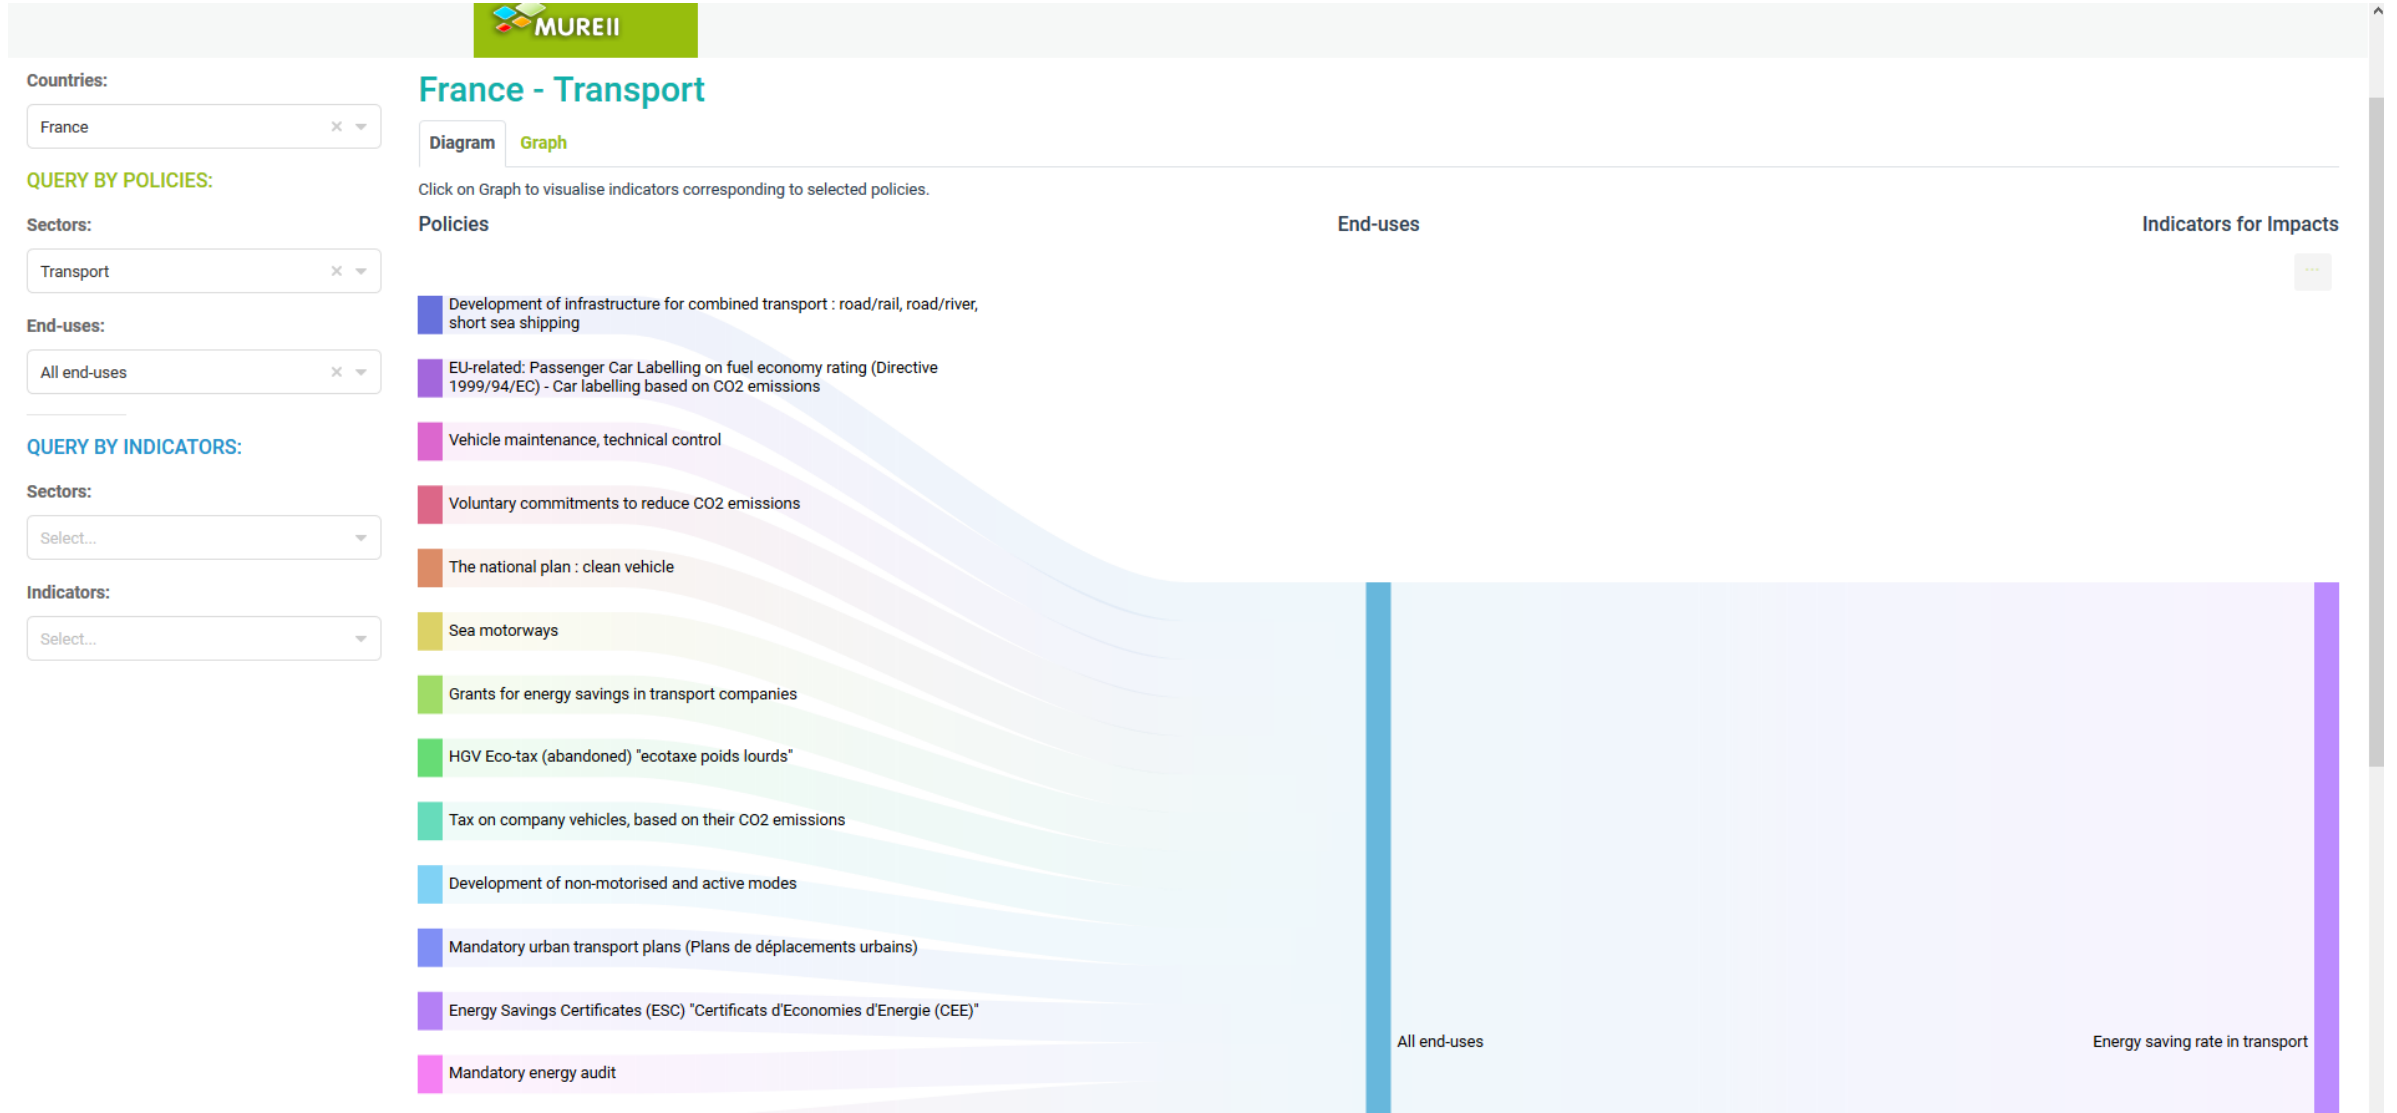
MUREII

Countries:

France

QUERY BY POLICIES:

Sectors:

Transport

End-uses:

All end-uses

QUERY BY INDICATORS:

Sectors:

Select...

Indicators:

Select...

France - Transport

Diagram Graph

Click on Graph to visualise indicators corresponding to selected policies.

Policies

End-uses

Indicators for Impacts

Development of infrastructure for combined transport : road/rail, road/river, short sea shipping

EU-related: Passenger Car Labelling on fuel economy rating (Directive 1999/94/EC) - Car labelling based on CO2 emissions

Vehicle maintenance, technical control

Voluntary commitments to reduce CO2 emissions

The national plan : clean vehicle

Sea motorways

Grants for energy savings in transport companies

HGV Eco-tax (abandoned) "ecotaxe poids lourds"

Tax on company vehicles, based on their CO2 emissions

Development of non-motorised and active modes

Mandatory urban transport plans (Plans de déplacements urbains)

Energy Savings Certificates (ESC) "Certificats d'Economies d'Energie (CEE)"

Mandatory energy audit

All end-uses

Energy saving rate in transport